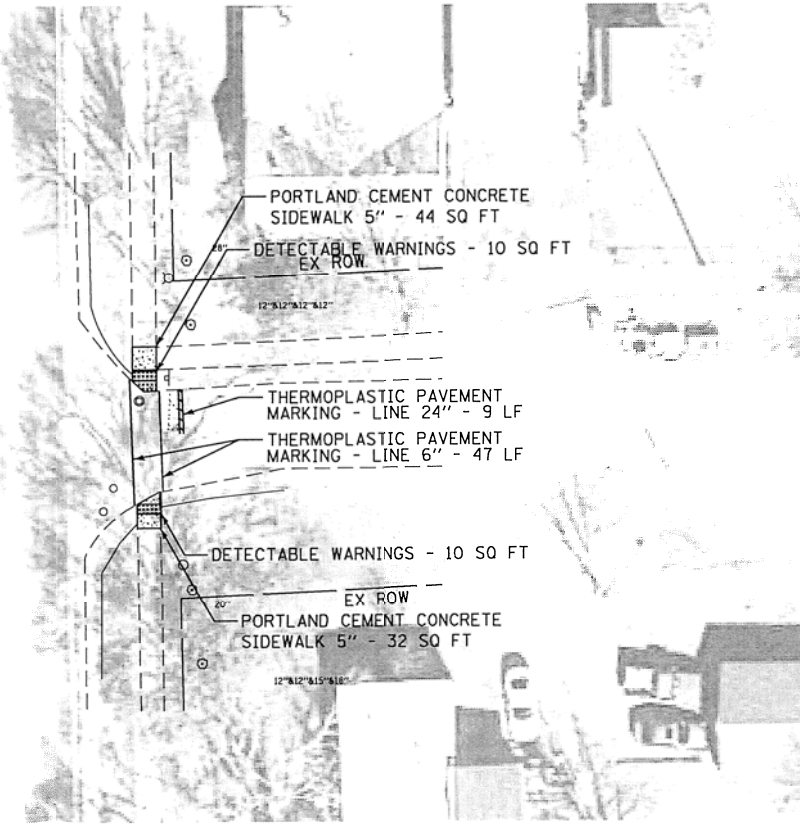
PORTLAND CEMENT CONCRETE SIDEWALK 5" - 44 SQ FT

20"

DETECTABLE WARNINGS - 10 SQ FT

EX ROW

12"&12"&12"&12"

THERMOPLASTIC PAVEMENT MARKING - LINE 24" - 9 LF

THERMOPLASTIC PAVEMENT MARKING - LINE 6" - 47 LF

DETECTABLE WARNINGS - 10 SQ FT

EX ROW

20"

PORTLAND CEMENT CONCRETE SIDEWALK 5" - 32 SQ FT

12"&12"&15"&18"